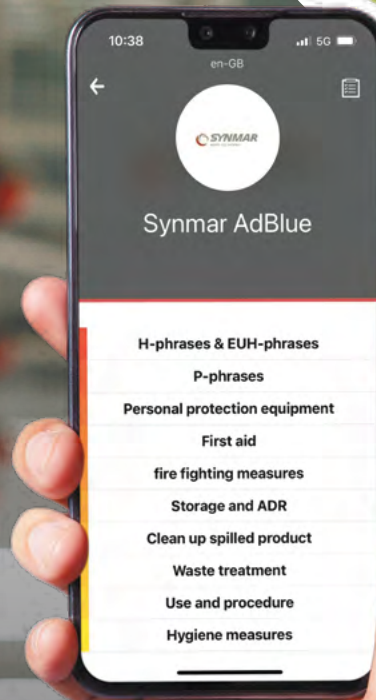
10:38
5G
en-GB

SYNMAR
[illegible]

Synmar AdBlue

H-phrases & EUH-phrases
P-phrases
Personal protection equipment
First aid
fire fighting measures
Storage and ADR
Clean up spilled product
Waste treatment
Use and procedure
Hygiene measures